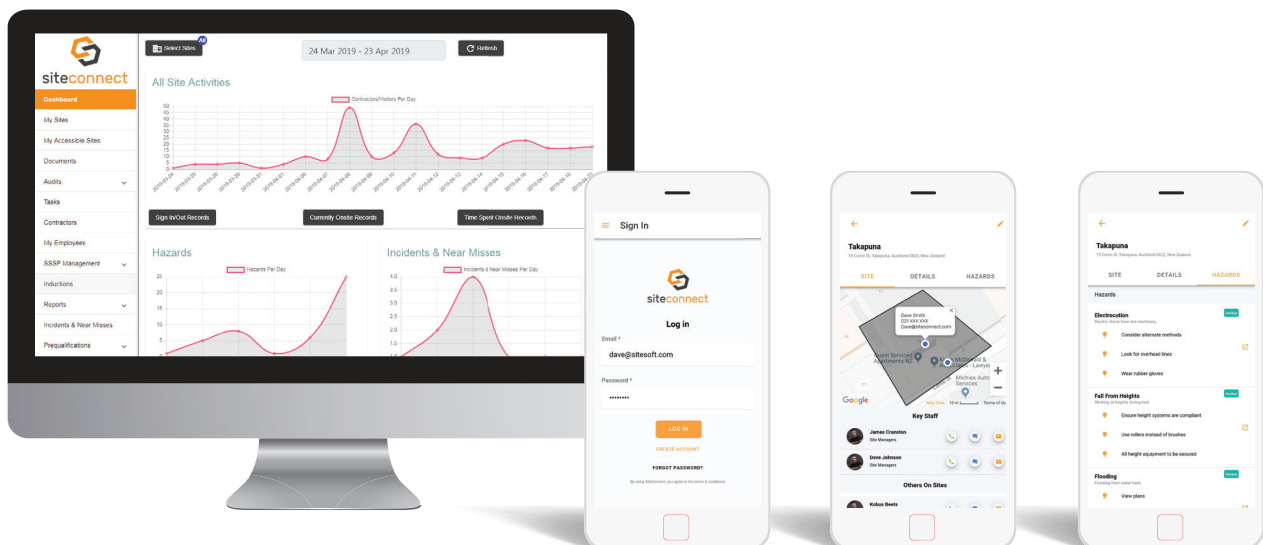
siteconnect

Dashboard
My Sites
My Accessible Sites
Documents
Audits
Tasks
Contractors
My Employees
SSSP Management
Inductions
Reports
Incidents & Near Misses
Prequalifications

Select Sites All
24 Mar 2019 - 23 Apr 2019
Refresh

All Site Activities

Contractors/Visitors Per Day

Sign In/Out Records
Currently Onsite Records
Time Spent Onsite Records

Hazards
Hazards Per Day

Incidents & Near Misses
Incidents & Near Misses Per Day

Sign In
siteconnect
Log in
Email *
dave@sitesoft.com
Password *
••••••••
LOG IN
CREATE ACCOUNT
FORGOT PASSWORD?
By using SiteConnect, you agree to the terms & conditions.

Takapuna
19 Como St, Takapuna, Auckland 0622, New Zealand
SITE DETAILS HAZARDS
Dave Smith
021 XXX XXX
Dave@siteconnect.com
Google
Key Staff
James Cranston
Site Managers
Dave Johnson
Site Managers
Others On Sites
Kobus Beets

Takapuna
19 Como St, Takapuna, Auckland 0622, New Zealand
SITE DETAILS HAZARDS
Hazards
Electrocution
Consider alternate methods
Look for overhead lines
Wear rubber gloves
Fall From Heights
Working at heights during task
Ensure height systems are compliant
Use rollers instead of brushes
All height equipment to be secured
Flooding
Flooding from water leak
View plans